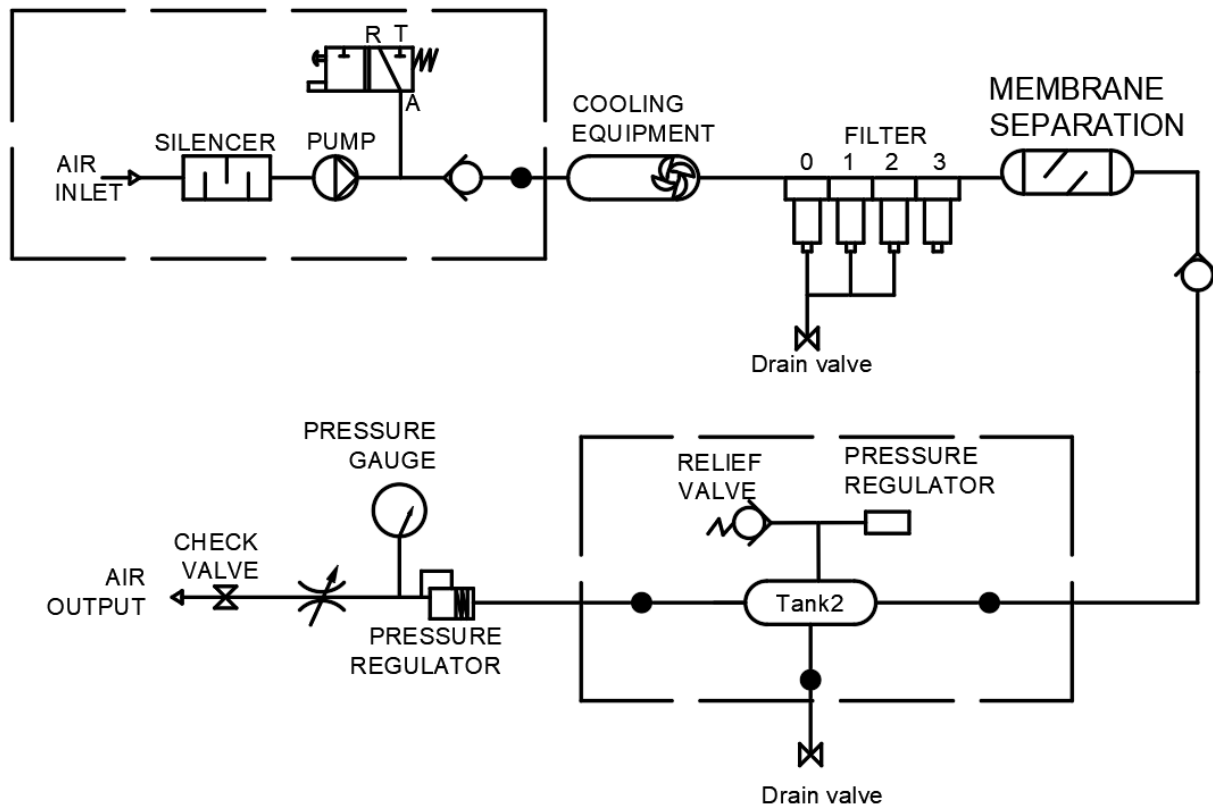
R T
A
AIR INLET
SILENCER
PUMP
COOLING EQUIPMENT
FILTER
0 1 2 3
MEMBRANE SEPARATION
Drain valve
PRESSURE GAUGE
RELIEF VALVE
PRESSURE REGULATOR
CHECK VALVE
AIR OUTPUT
PRESSURE REGULATOR
Tank2
Drain valve